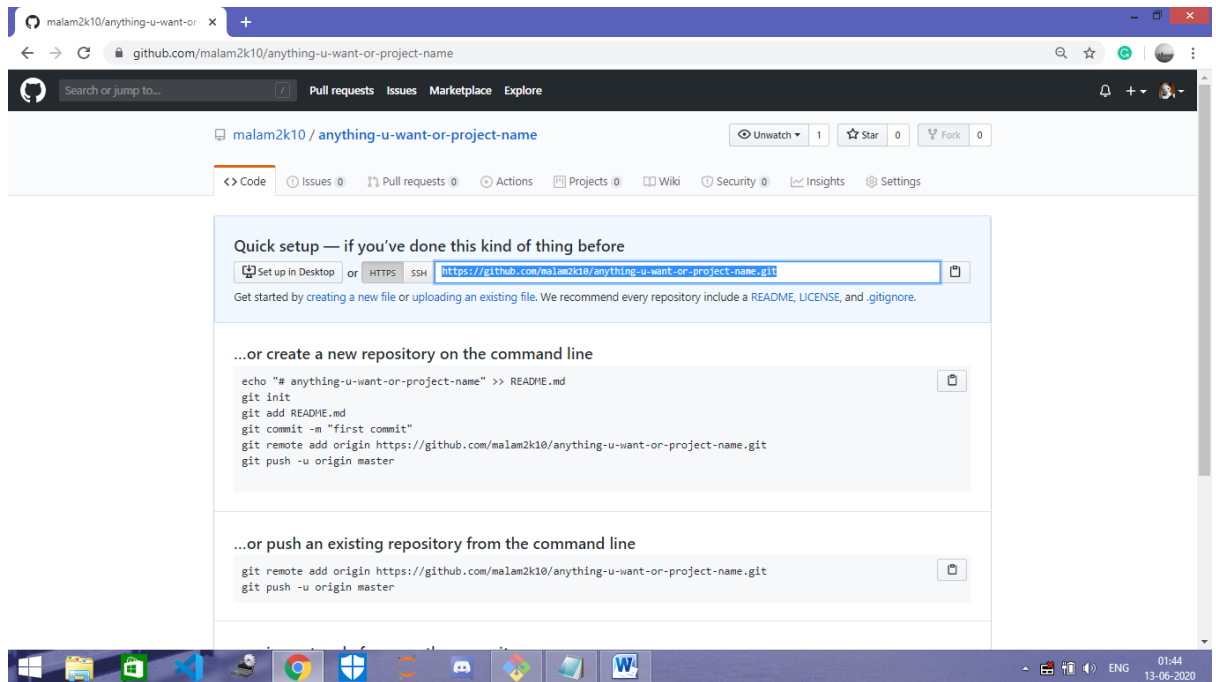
malam2k10/anything-u-want-or-

github.com/malam2k10/anything-u-want-or-project-name

Search or jump to... /  Pull requests  Issues  Marketplace  Explore

malam2k10 / anything-u-want-or-project-name

Unwatch 1  Star 0  Fork 0

<> Code  Issues 0  Pull requests 0  Actions  Projects 0  Wiki  Security 0  Insights  Settings

Quick setup — if you've done this kind of thing before

Set up in Desktop  or  HTTPS  SSH  https://github.com/malam2k10/anything-u-want-or-project-name.git

Get started by creating a new file or uploading an existing file. We recommend every repository include a README, LICENSE, and .gitignore.

...or create a new repository on the command line

echo "# anything-u-want-or-project-name" >> README.md
git init
git add README.md
git commit -m "first commit"
git remote add origin https://github.com/malam2k10/anything-u-want-or-project-name.git
git push -u origin master

...or push an existing repository from the command line

git remote add origin https://github.com/malam2k10/anything-u-want-or-project-name.git
git push -u origin master

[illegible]

ENG  01:44  13-06-2020